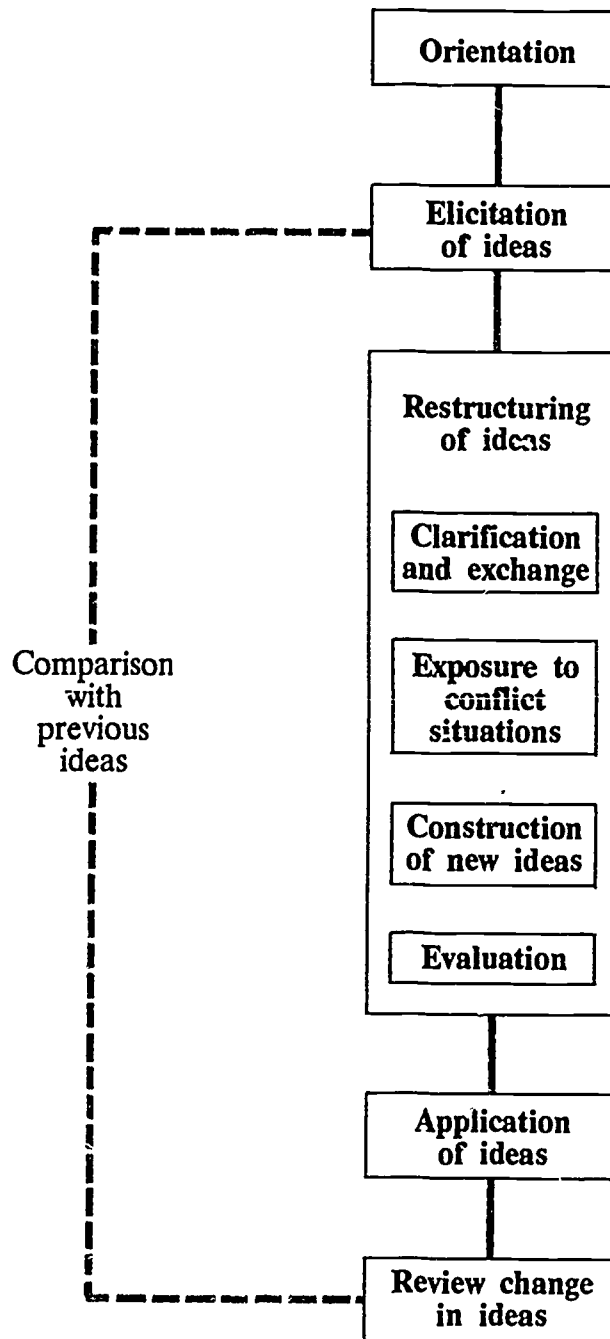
Orientation

Elicitation of ideas

Restructuring of ideas

Clarification and exchange

Exposure to conflict situations

Construction of new ideas

Evaluation

Application of ideas

Review change in ideas

Comparison with previous ideas